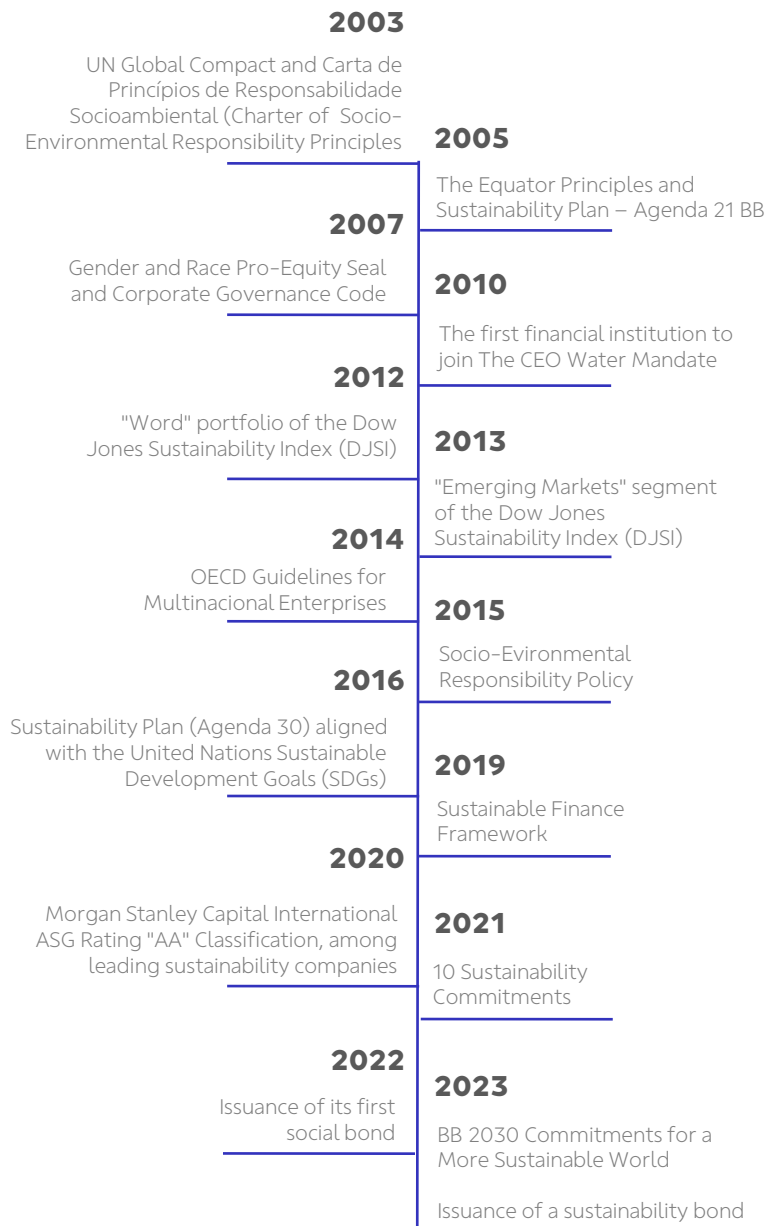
2003

UN Global Compact and Carta de Princípios de Responsabilidade Socioambiental (Charter of Socio-Environmental Responsibility Principles

2005

The Equator Principles and Sustainability Plan – Agenda 21 BB

2007

Gender and Race Pro-Equity Seal and Corporate Governance Code

2010

The first financial institution to join The CEO Water Mandate

2012

"Word" portfolio of the Dow Jones Sustainability Index (DJSI)

2013

"Emerging Markets" segment of the Dow Jones Sustainability Index (DJSI)

2014

OECD Guidelines for Multinacional Enterprises

2015

Socio-Evironmental Responsibility Policy

2016

Sustainability Plan (Agenda 30) aligned with the United Nations Sustainable Development Goals (SDGs)

2019

Sustainable Finance Framework

2020

Morgan Stanley Capital International ASG Rating "AA" Classification, among leading sustainability companies

2021

10 Sustainability Commitments

2022

Issuance of its first social bond

2023

BB 2030 Commitments for a More Sustainable World

Issuance of a sustainability bond